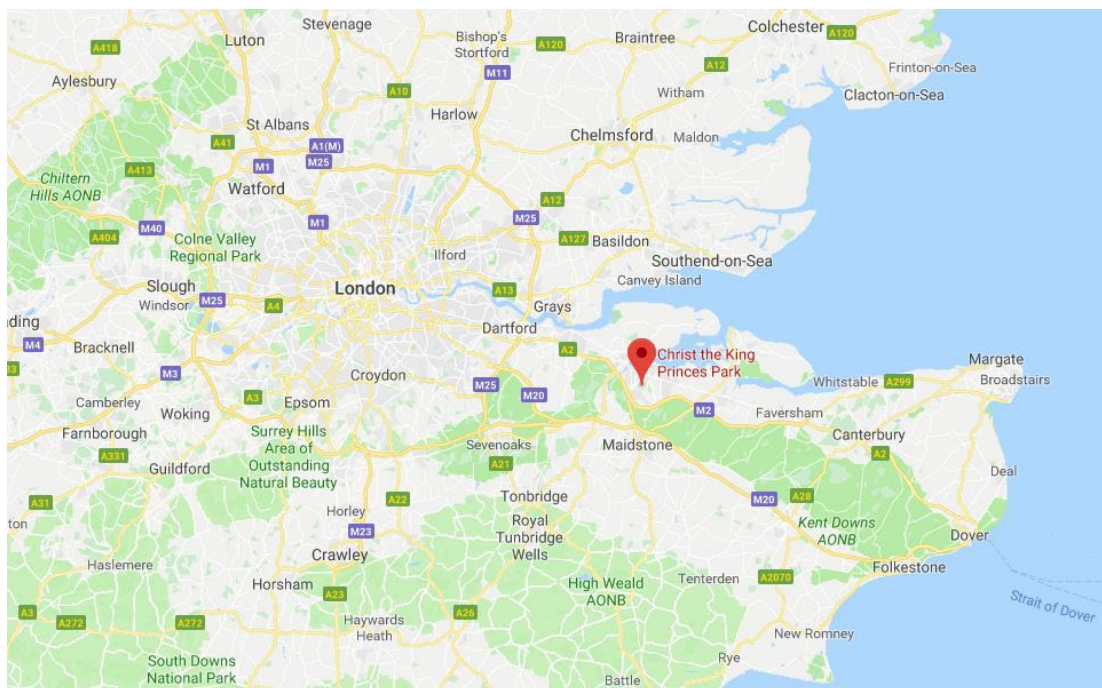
Luton
Stevenage
Bishop's Stortford
Braintree
Colchester
A120
A120
A418
Aylesbury
M11
A12
Frinton-on-Sea
A10
Witham
Clacton-on-Sea
Harlow
St Albans
A1(M)
Chelmsford
Maldon
A41
M1
M25
Chiltern Hills AONB
A413
Watford
A12
M25
M1
M40
A404
Colne Valley Regional Park
A127
Basildon
Southend-on-Sea
Ilford
Canvey Island
Slough
London
A13
Windsor
M25
A4
Grays
ding
Dartford
M4
Bracknell
A2
Christ the King Princes Park
Margate
Broadstairs
M3
Croydon
Whitstable
A299
M25
M20
Camberley
Woking
A3
Epsom
M2
Faversham
Farnborough
Surrey Hills Area of Outstanding Natural Beauty
Sevenoaks
Maidstone
Canterbury
A331
A2
Guildford
A21
Deal
Tonbridge
A22
A31
Horley
M20
A28
ton
M23
Royal Tunbridge Wells
Kent Downs AONB
Dover
Crawley
Haslemere
High Weald AONB
Tenterden
A2070
Folkestone
Horsham
A23
Strait of Dover
A3
A272
A272
Haywards Heath
A26
New Romney
South Downs National Park
Rye
Battle